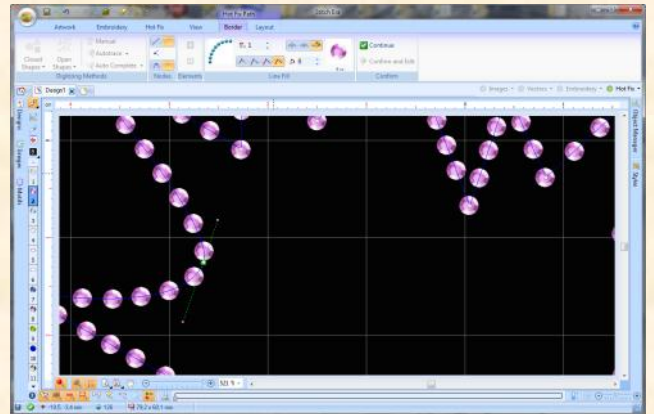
Hot Fix Tools
Stitch Era
Artwork
Embroidery
Hot Fix
View
Border
Layout
Closed Shapes
Open Shapes
Manual
Autotrace
Auto Complete
Digitizing Methods
Nodes
Elements
Line Fill
Continue
Confirm and Edit
Confirm
Design1
Images
Vectors
Embroidery
Hot Fix
Object Manager
Styles
Images
Motifs
525 %